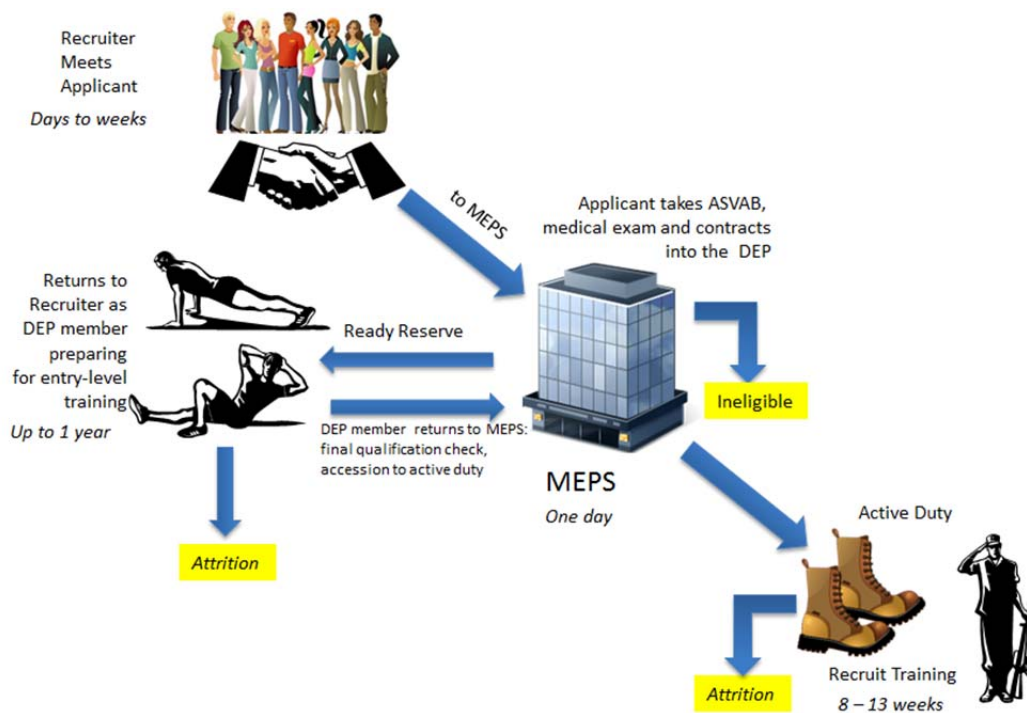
Recruiter Meets Applicant

Days to weeks

to MEPS

Applicant takes ASVAB, medical exam and contracts into the DEP

Returns to Recruiter as DEP member preparing for entry-level training

Up to 1 year

Ready Reserve

DEP member returns to MEPS: final qualification check, accession to active duty

Ineligible

MEPS

One day

Attrition

Active Duty

Recruit Training

8 – 13 weeks

Attrition